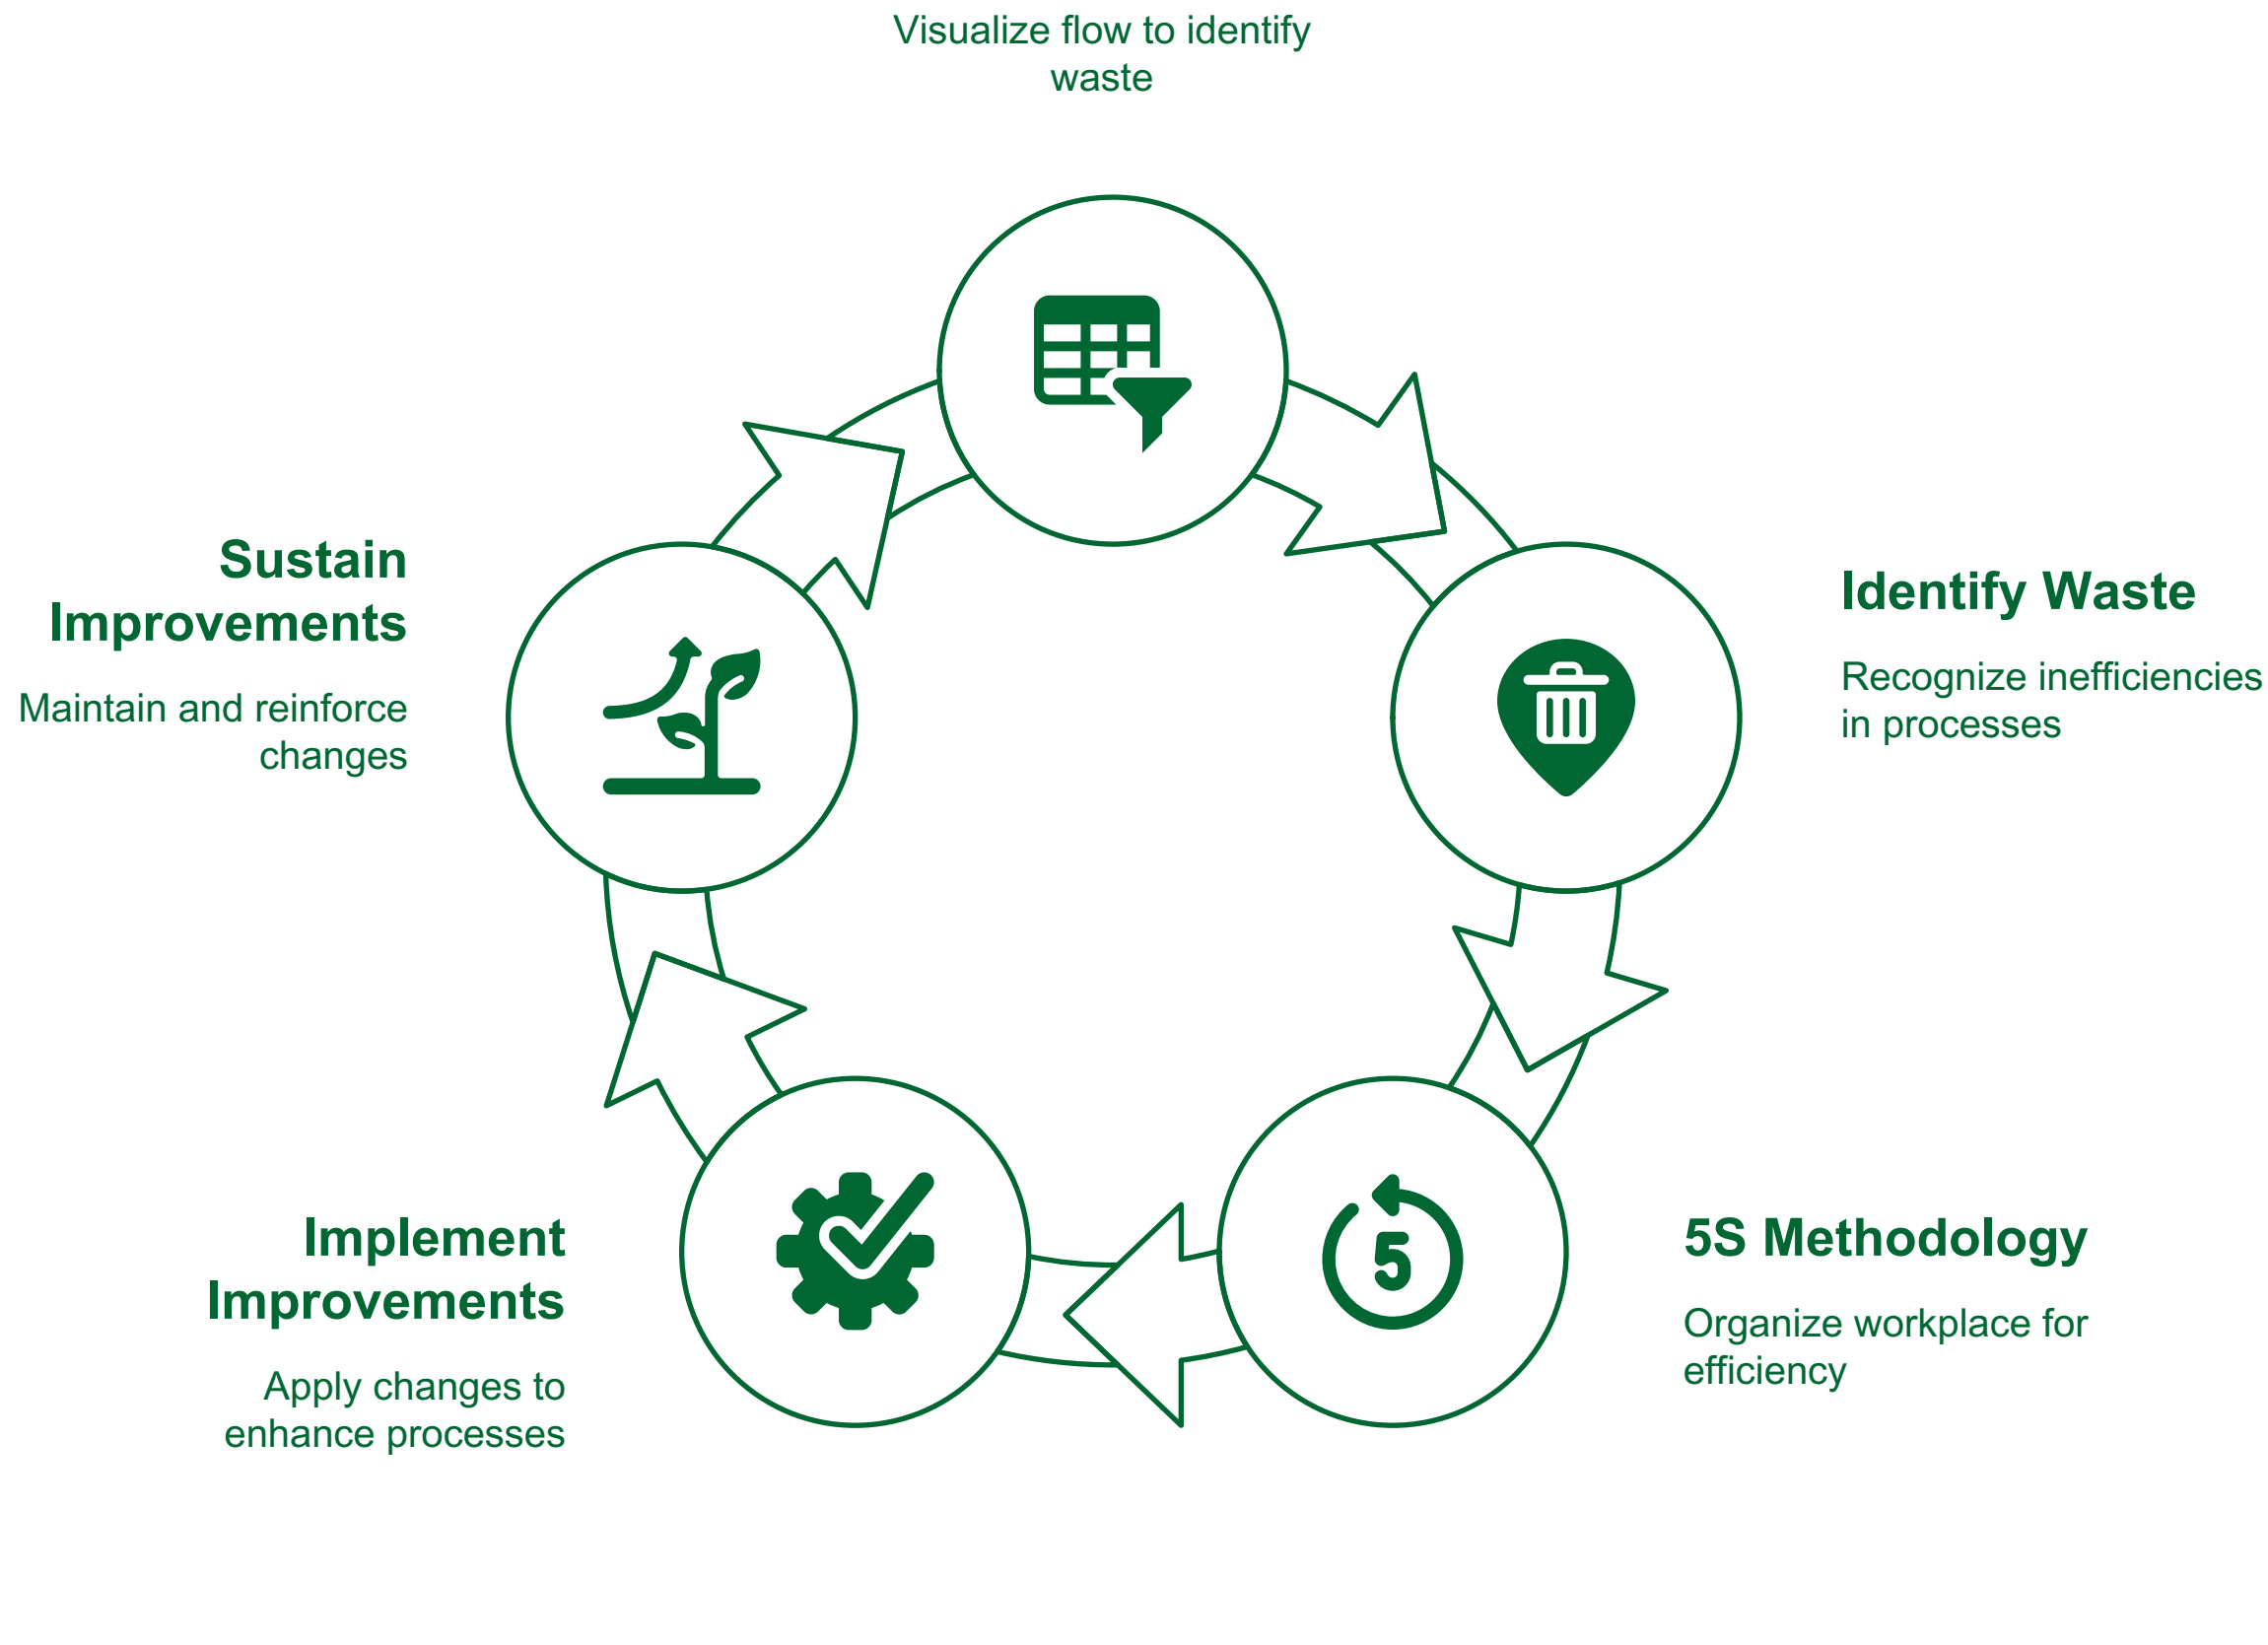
Visualize flow to identify waste

Identify Waste

Recognize inefficiencies in processes

5S Methodology

Organize workplace for efficiency

Implement Improvements

Apply changes to enhance processes

Sustain Improvements

Maintain and reinforce changes

5